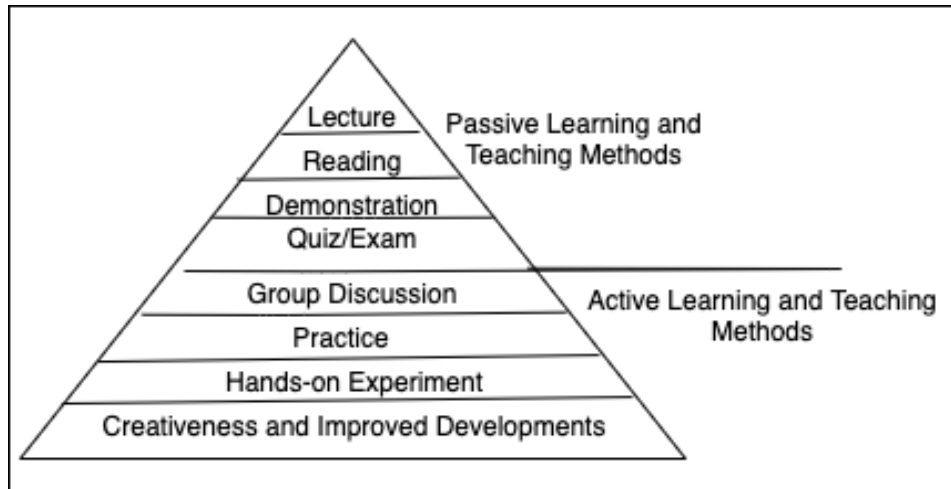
Lecture
Reading
Demonstration
Quiz/Exam
Group Discussion
Practice
Hands-on Experiment
Creativeness and Improved Developments

Passive Learning and Teaching Methods

Active Learning and Teaching Methods